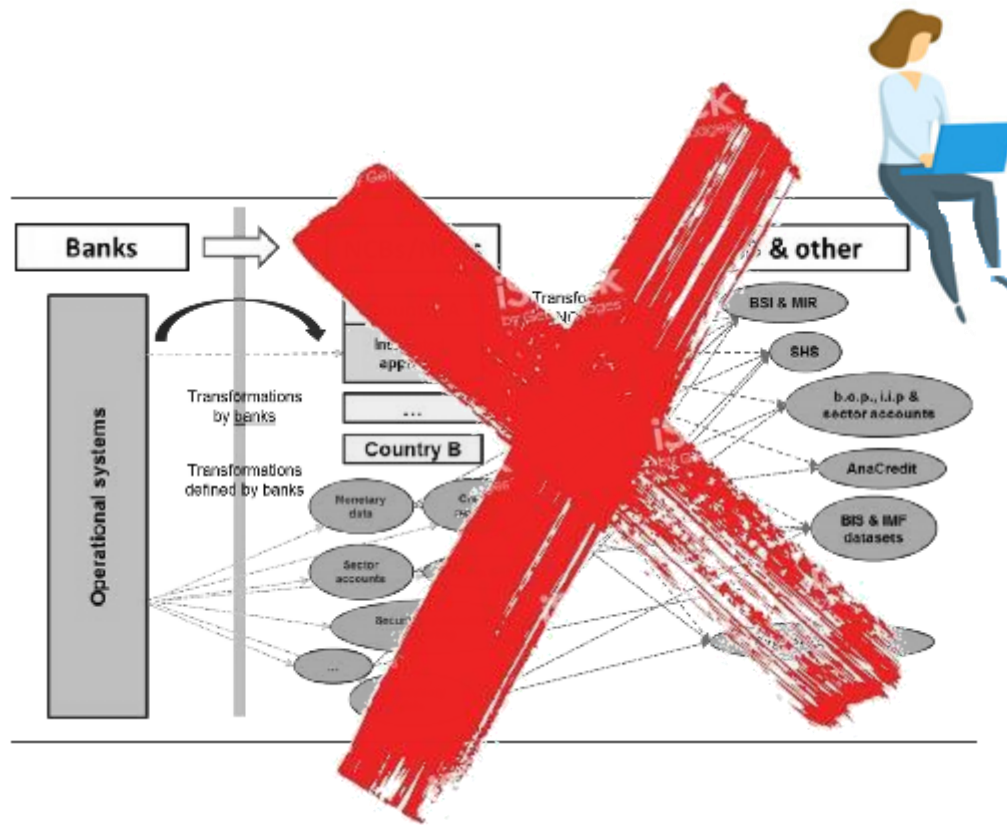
Banks

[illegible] & other

Operational systems

Transformations by banks

Transformations defined by banks

Transfo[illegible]

Ins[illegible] app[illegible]

...

Country B

Monetary data

Cr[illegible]

Sector accounts

Securi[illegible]

...

BSI & MIR

SHS

b.o.p., i.i.p & sector accounts

AnaCredit

BIS & IMF datasets

iStock by Getty Images